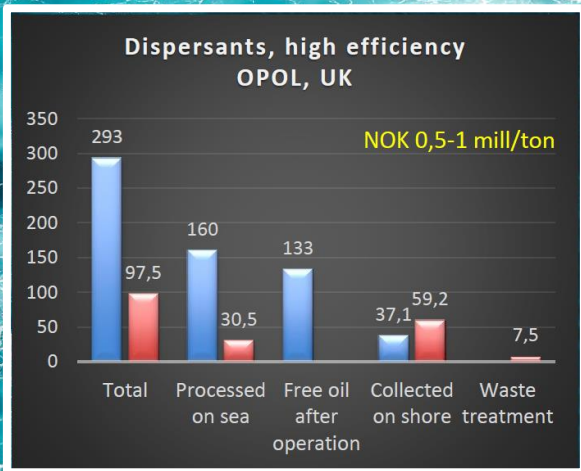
Dispersants, high efficiency
OPOL, UK

NOK 0,5-1 mill/ton

350
300
250
200
150
100
50
0

293
97,5
160
30,5
133
37,1
59,2
7,5

Total
Processed on sea
Free oil after operation
Collected on shore
Waste treatment